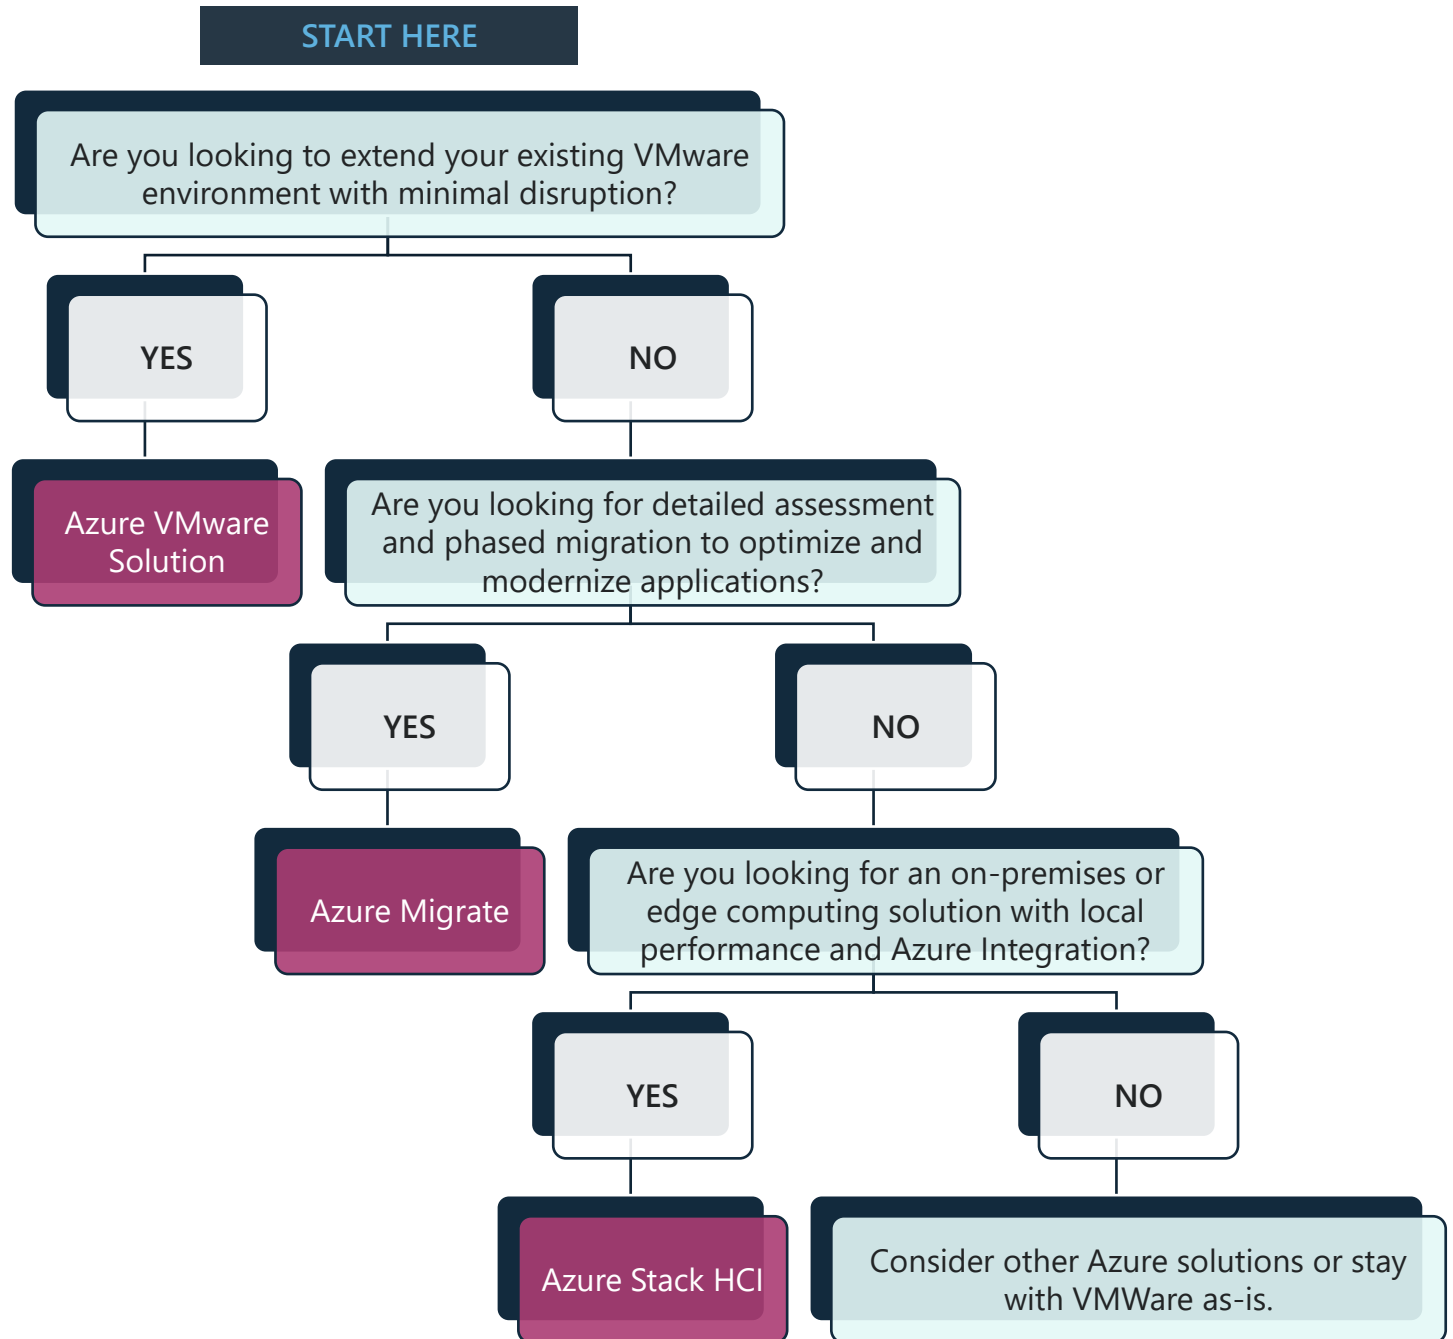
START HERE

Are you looking to extend your existing VMware environment with minimal disruption?

YES

NO

Azure VMware Solution

Are you looking for detailed assessment and phased migration to optimize and modernize applications?

YES

NO

Azure Migrate

Are you looking for an on-premises or edge computing solution with local performance and Azure Integration?

YES

NO

Azure Stack HCI

Consider other Azure solutions or stay with VMWare as-is.